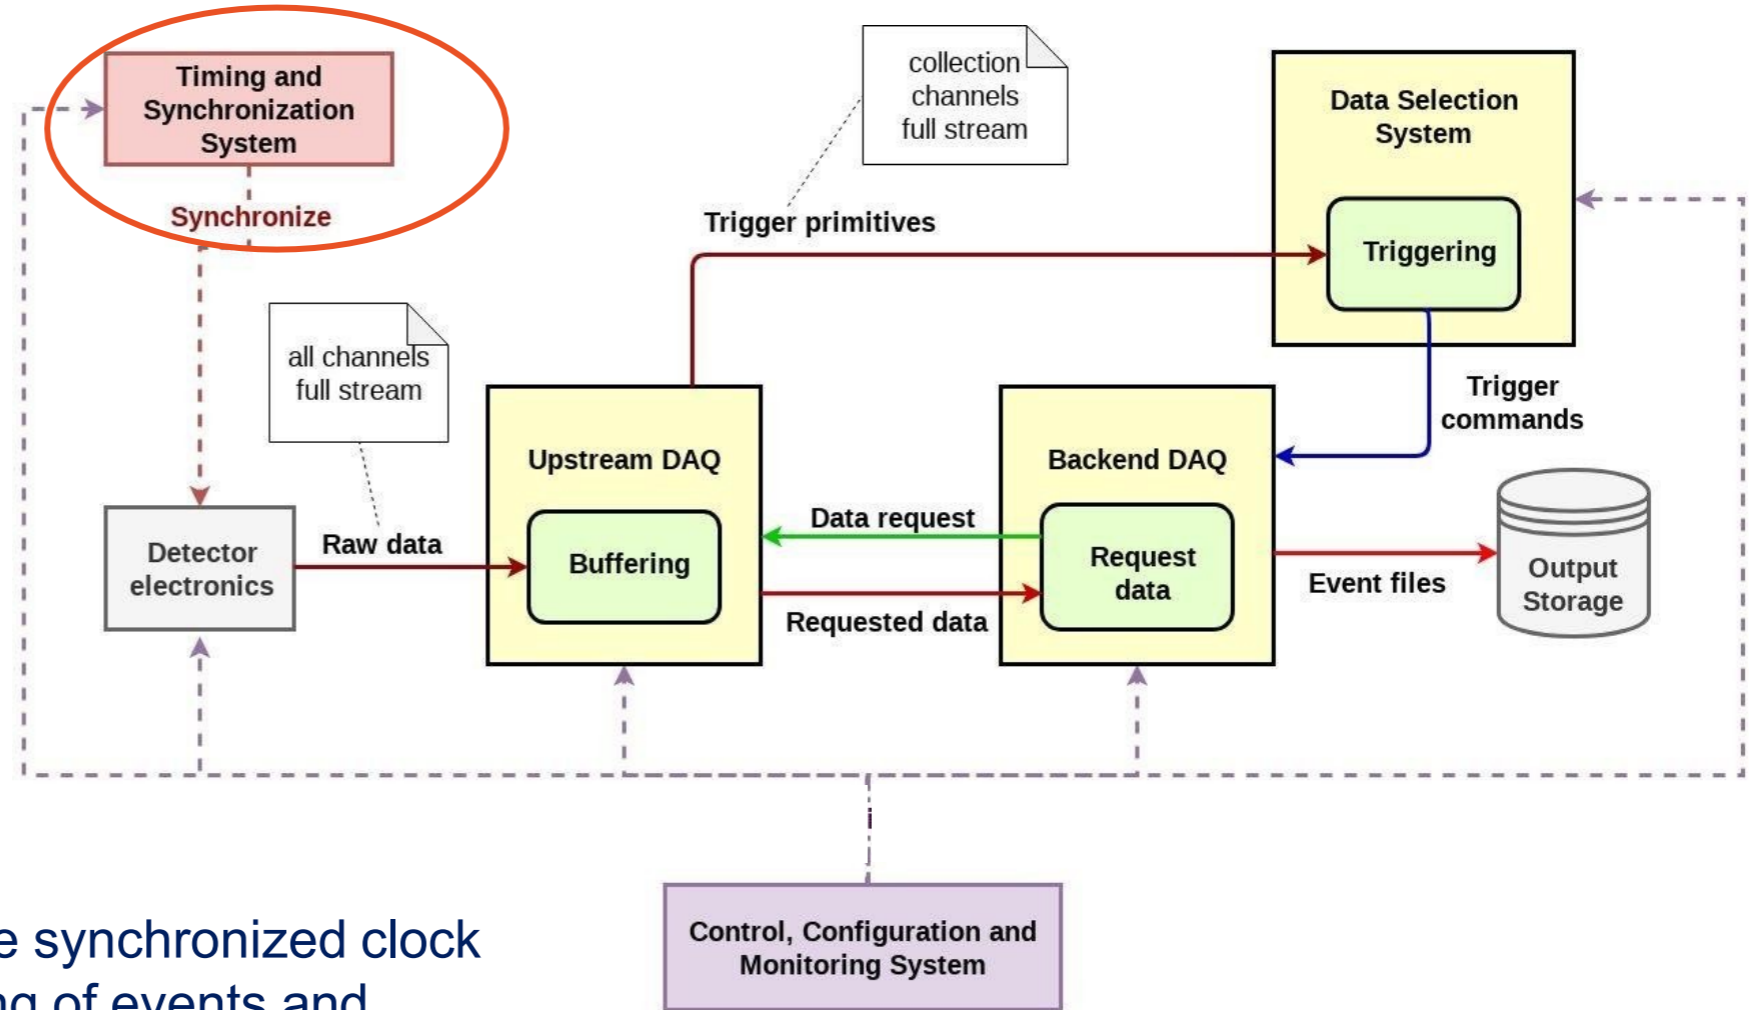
Timing and Synchronization System

Synchronize

collection channels full stream

Data Selection System

Trigger primitives

Triggering

all channels full stream

Trigger commands

Upstream DAQ

Backend DAQ

Detector electronics

Raw data

Buffering

Data request

Request data

Event files

Output Storage

Requested data

Control, Configuration and Monitoring System

e synchronized clock
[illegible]g of events and